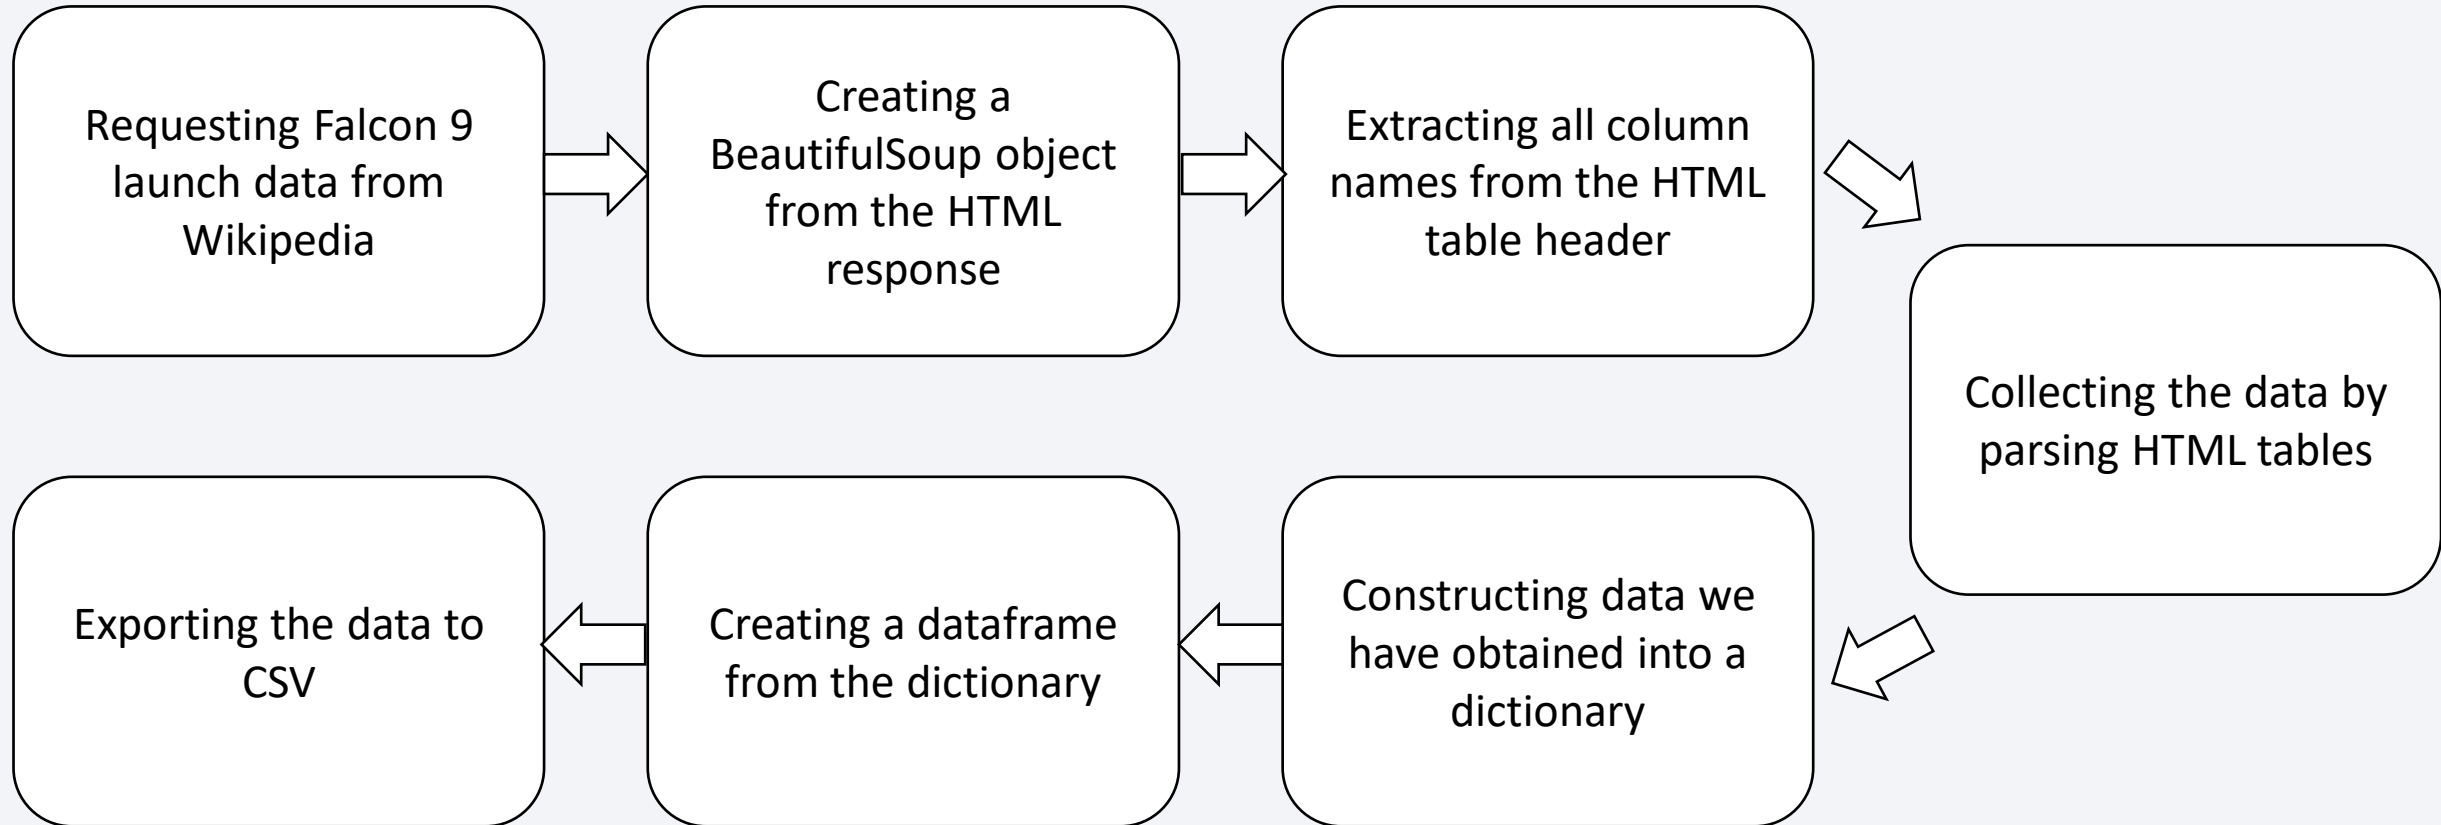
Requesting Falcon 9 launch data from Wikipedia

Creating a BeautifulSoup object from the HTML response

Extracting all column names from the HTML table header

Collecting the data by parsing HTML tables

Constructing data we have obtained into a dictionary

Creating a dataframe from the dictionary

Exporting the data to CSV